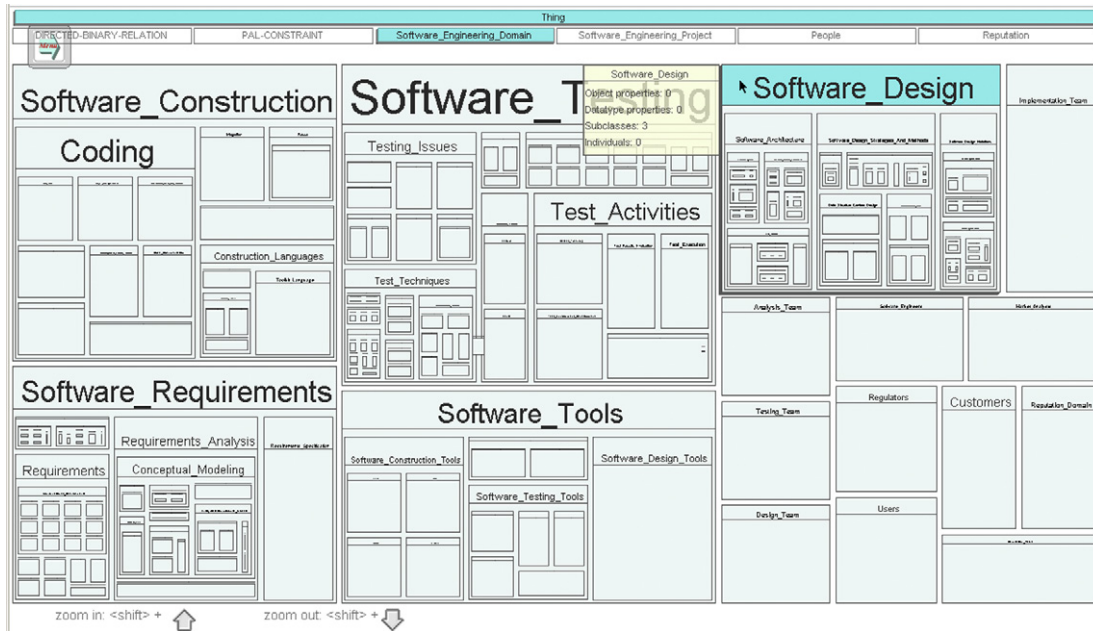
Thing

DIRECTED-BINARY-RELATION | PAL-CONSTRAINT | Software_Engineering_Domain | Software_Engineering_Project | People | Reputation

Software_Construction

Coding

Construction_Languages

Toolkit Language

Software_T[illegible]ting

Software_Design
Object properties: 0
Datatype properties: 0
Subclasses: 3
Individuals: 0

Testing_Issues

Test_Activities

Test_Techniques

Software_Design

Software_Architecture

Software_Design_Strategies_And_Methods

Implementation_Team

Analysis_Team

Software_Engineers

Market_Analysts

Software_Requirements

Requirements_Analysis

Requirements

Conceptual_Modeling

Requirements_Specification

Software_Tools

Software_Construction_Tools

Software_Testing_Tools

Software_Design_Tools

Testing_Team

Regulators

Customers

Reputation_Domain

Design_Team

Users

zoom in: <shift> +

zoom out: <shift> +